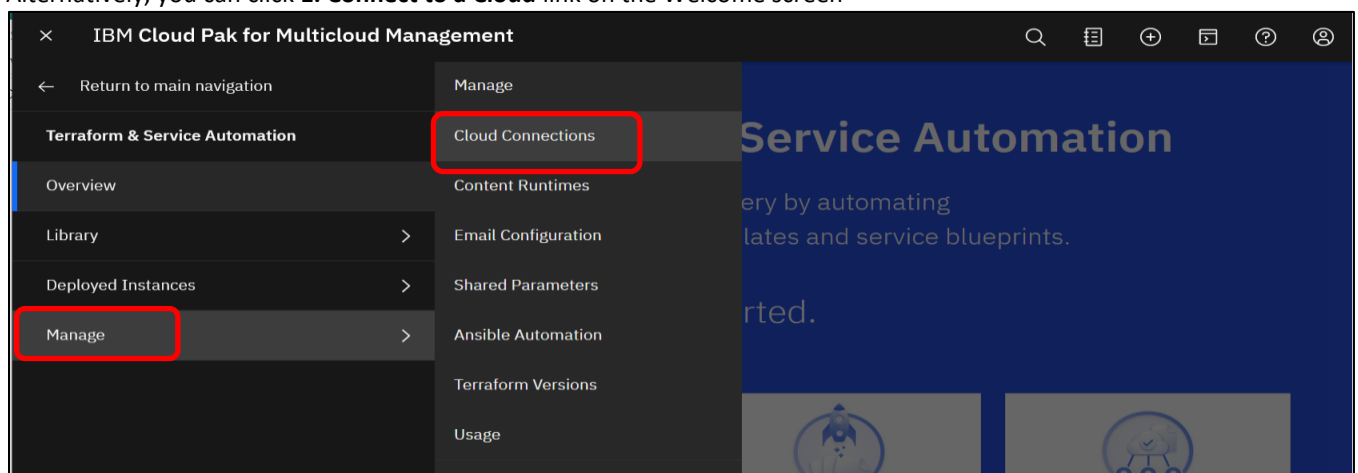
Alternatively, you can click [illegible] link on the Welcome screen

IBM Cloud Pak for Multicloud Management

Return to main navigation

Terraform & Service Automation

Overview

Library

Deployed Instances

Manage

Manage

Cloud Connections

Content Runtimes

Email Configuration

Shared Parameters

Ansible Automation

Terraform Versions

Usage

Service Automation

ery by automating

lates and service blueprints.

rted.